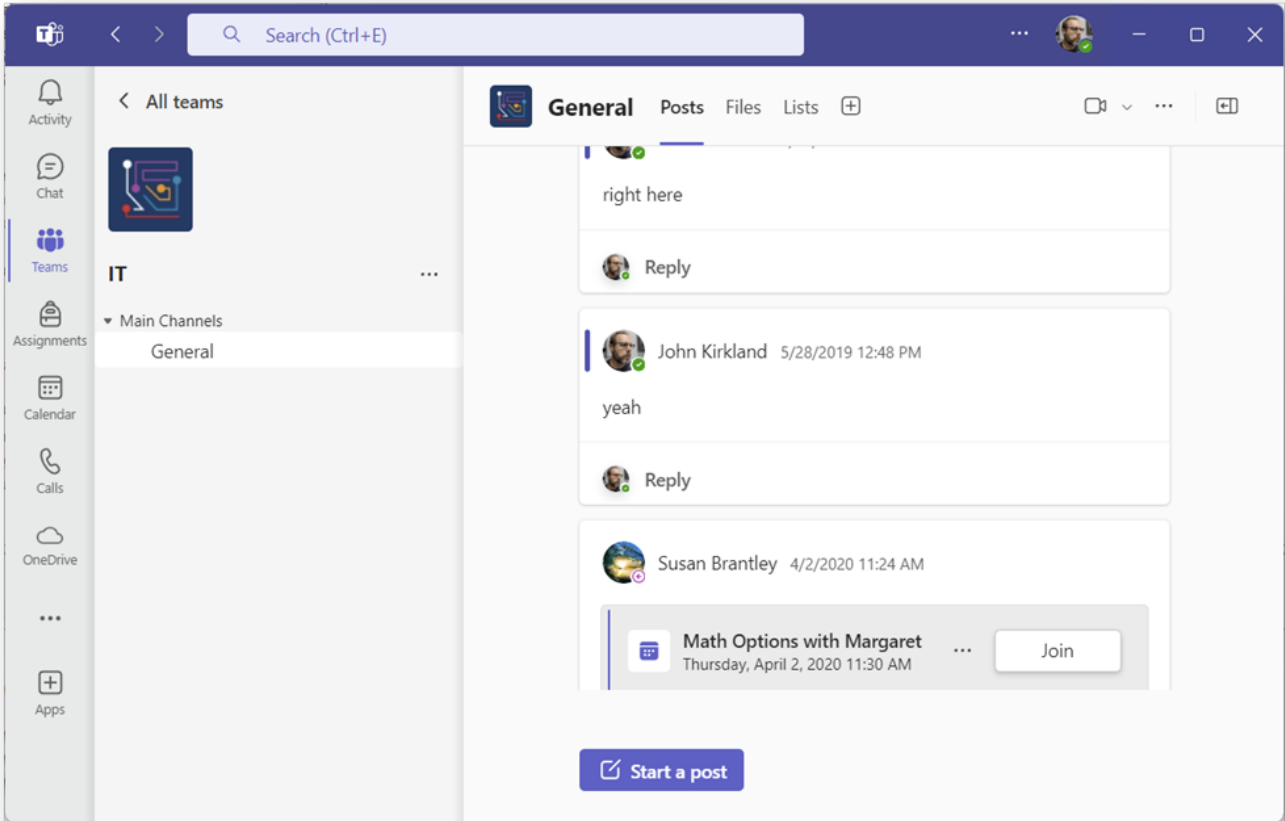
Search (Ctrl+E)

...

Activity

Chat

Teams

Assignments

Calendar

Calls

OneDrive

...

Apps

All teams

IT

...

Main Channels

General

General Posts Files Lists

...

right here

Reply

John Kirkland 5/28/2019 12:48 PM

yeah

Reply

Susan Brantley 4/2/2020 11:24 AM

Math Options with Margaret
Thursday, April 2, 2020 11:30 AM

...

Join

Start a post